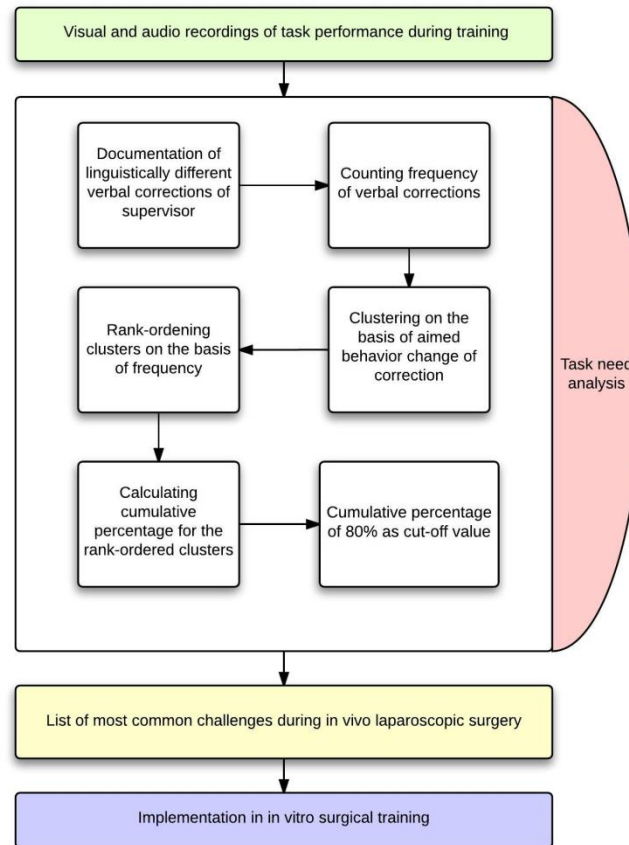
Visual and audio recordings of task performance during training

Documentation of linguistically different verbal corrections of supervisor

Counting frequency of verbal corrections

Clustering on the basis of aimed behavior change of correction

Rank-ordening clusters on the basis of frequency

Calculating cumulative percentage for the rank-ordered clusters

Cumulative percentage of 80% as cut-off value

Task need analysis

List of most common challenges during in vivo laparoscopic surgery

Implementation in in vitro surgical training